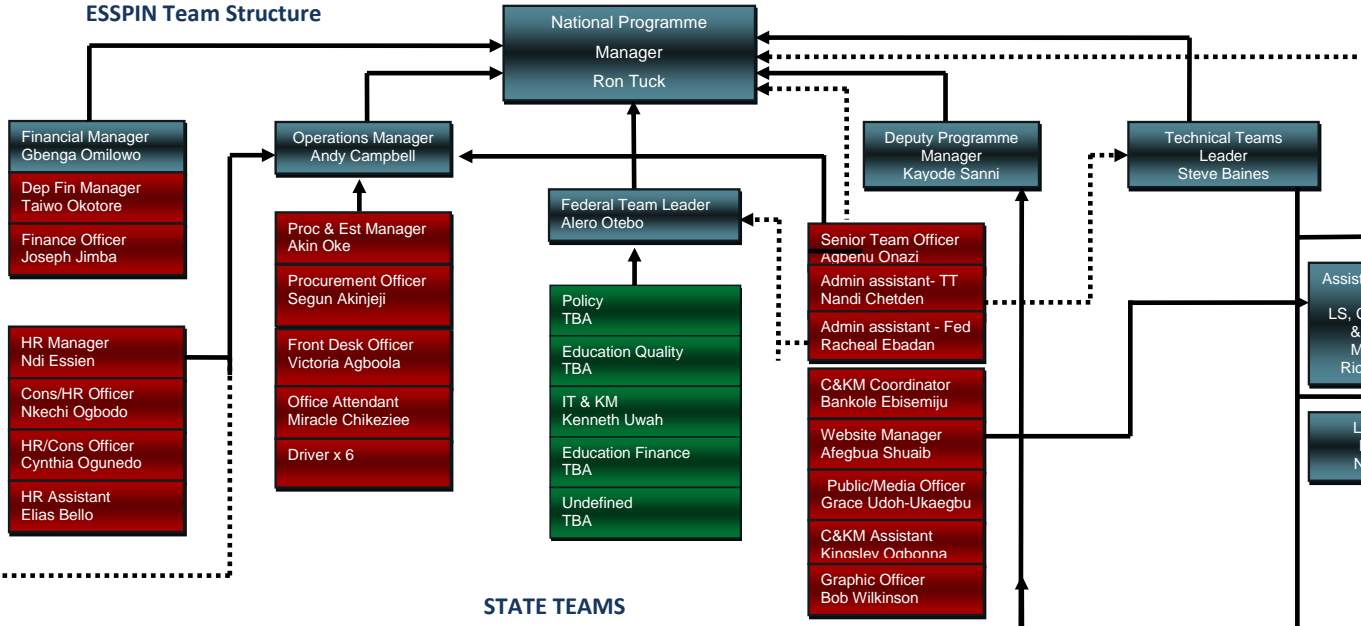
ESSPIN Team Structure

National Programme Manager Ron Tuck

Financial Manager Gbenga Omilowo

Dep Fin Manager Taiwo Okotore

Finance Officer Joseph Jimba

Operations Manager Andy Campbell

Proc & Est Manager Akin Oke

Procurement Officer Segun Akinjeji

Front Desk Officer Victoria Agboola

Office Attendant Miracle Chikeziee

Driver x 6

HR Manager Ndi Essien

Cons/HR Officer Nkechi Ogbodo

HR/Cons Officer Cynthia Ogunedo

HR Assistant Elias Bello

Federal Team Leader Alero Otebo

Policy TBA

Education Quality TBA

IT & KM Kenneth Uwah

Education Finance TBA

Undefined TBA

Deputy Programme Manager Kayode Sanni

Technical Teams Leader Steve Baines

Senior Team Officer Agbenu Onazi

Admin assistant- TT Nandi Chetden

Admin assistant - Fed Racheal Ebadan

C&KM Coordinator Bankole Ebisemiju

Website Manager Afegbua Shuaib

Public/Media Officer Grace Udoh-Ukaegbu

C&KM Assistant Kingsley Ogbonna

Graphic Officer Bob Wilkinson

Assist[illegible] LS, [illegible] & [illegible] M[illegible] Ric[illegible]

L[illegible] N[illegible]

STATE TEAMS